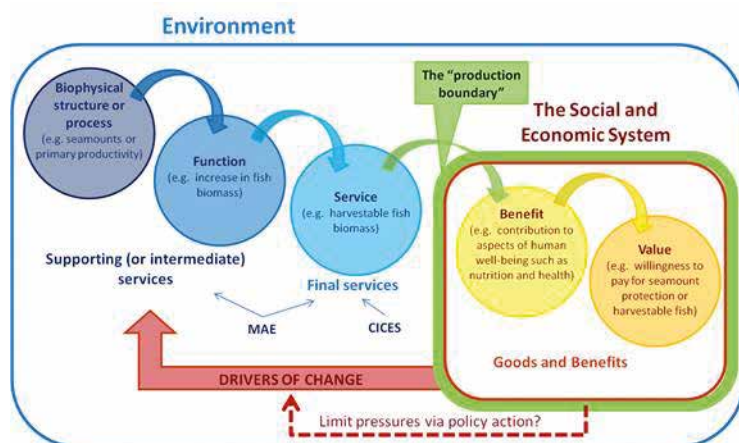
Environment

Biophysical structure or process
(e.g. seamounts or primary productivity)

Function
(e.g. increase in fish biomass)

Service
(e.g. harvestable fish biomass)

The "production boundary"

The Social and Economic System

Benefit
(e.g. contribution to aspects of human well-being such as nutrition and health)

Value
(e.g. willingness to pay for seamount protection or harvestable fish)

Supporting (or intermediate) services

Final services

MAE

CICES

Goods and Benefits

DRIVERS OF CHANGE

Limit pressures via policy action?